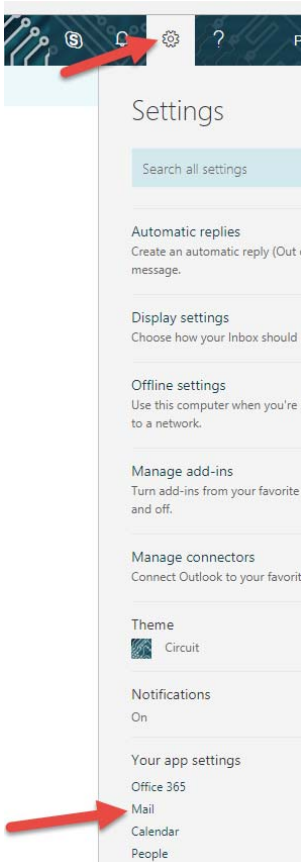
?

Settings

Search all settings

Automatic replies
Create an automatic reply (Out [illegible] message.

Display settings
Choose how your Inbox should

Offline settings
Use this computer when you're to a network.

Manage add-ins
Turn add-ins from your favorite and off.

Manage connectors
Connect Outlook to your favorit

Theme
Circuit

Notifications
On

Your app settings
Office 365
Mail
Calendar
People